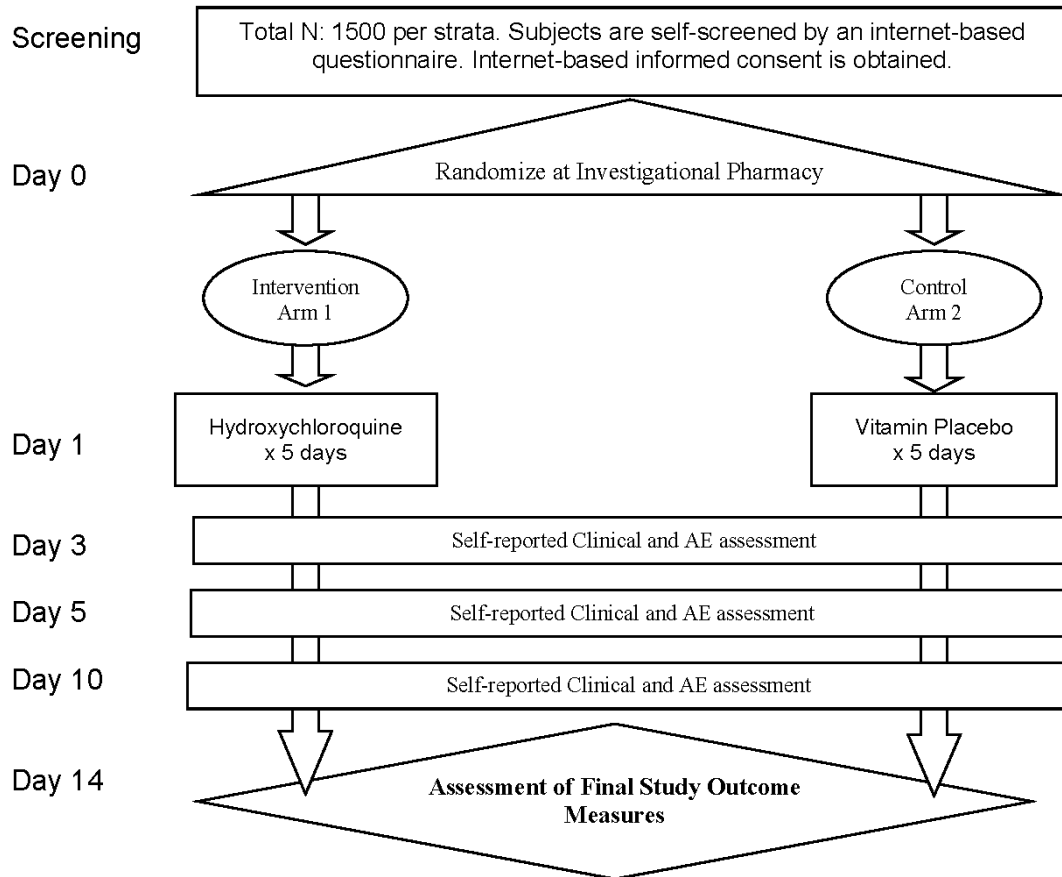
Screening

Total N: 1500 per strata. Subjects are self-screened by an internet-based questionnaire. Internet-based informed consent is obtained.

Day 0

Randomize at Investigational Pharmacy

Intervention Arm 1

Control Arm 2

Day 1

Hydroxychloroquine x 5 days

Vitamin Placebo x 5 days

Day 3

Self-reported Clinical and AE assessment

Day 5

Self-reported Clinical and AE assessment

Day 10

Self-reported Clinical and AE assessment

Day 14

**Assessment of Final Study Outcome Measures**